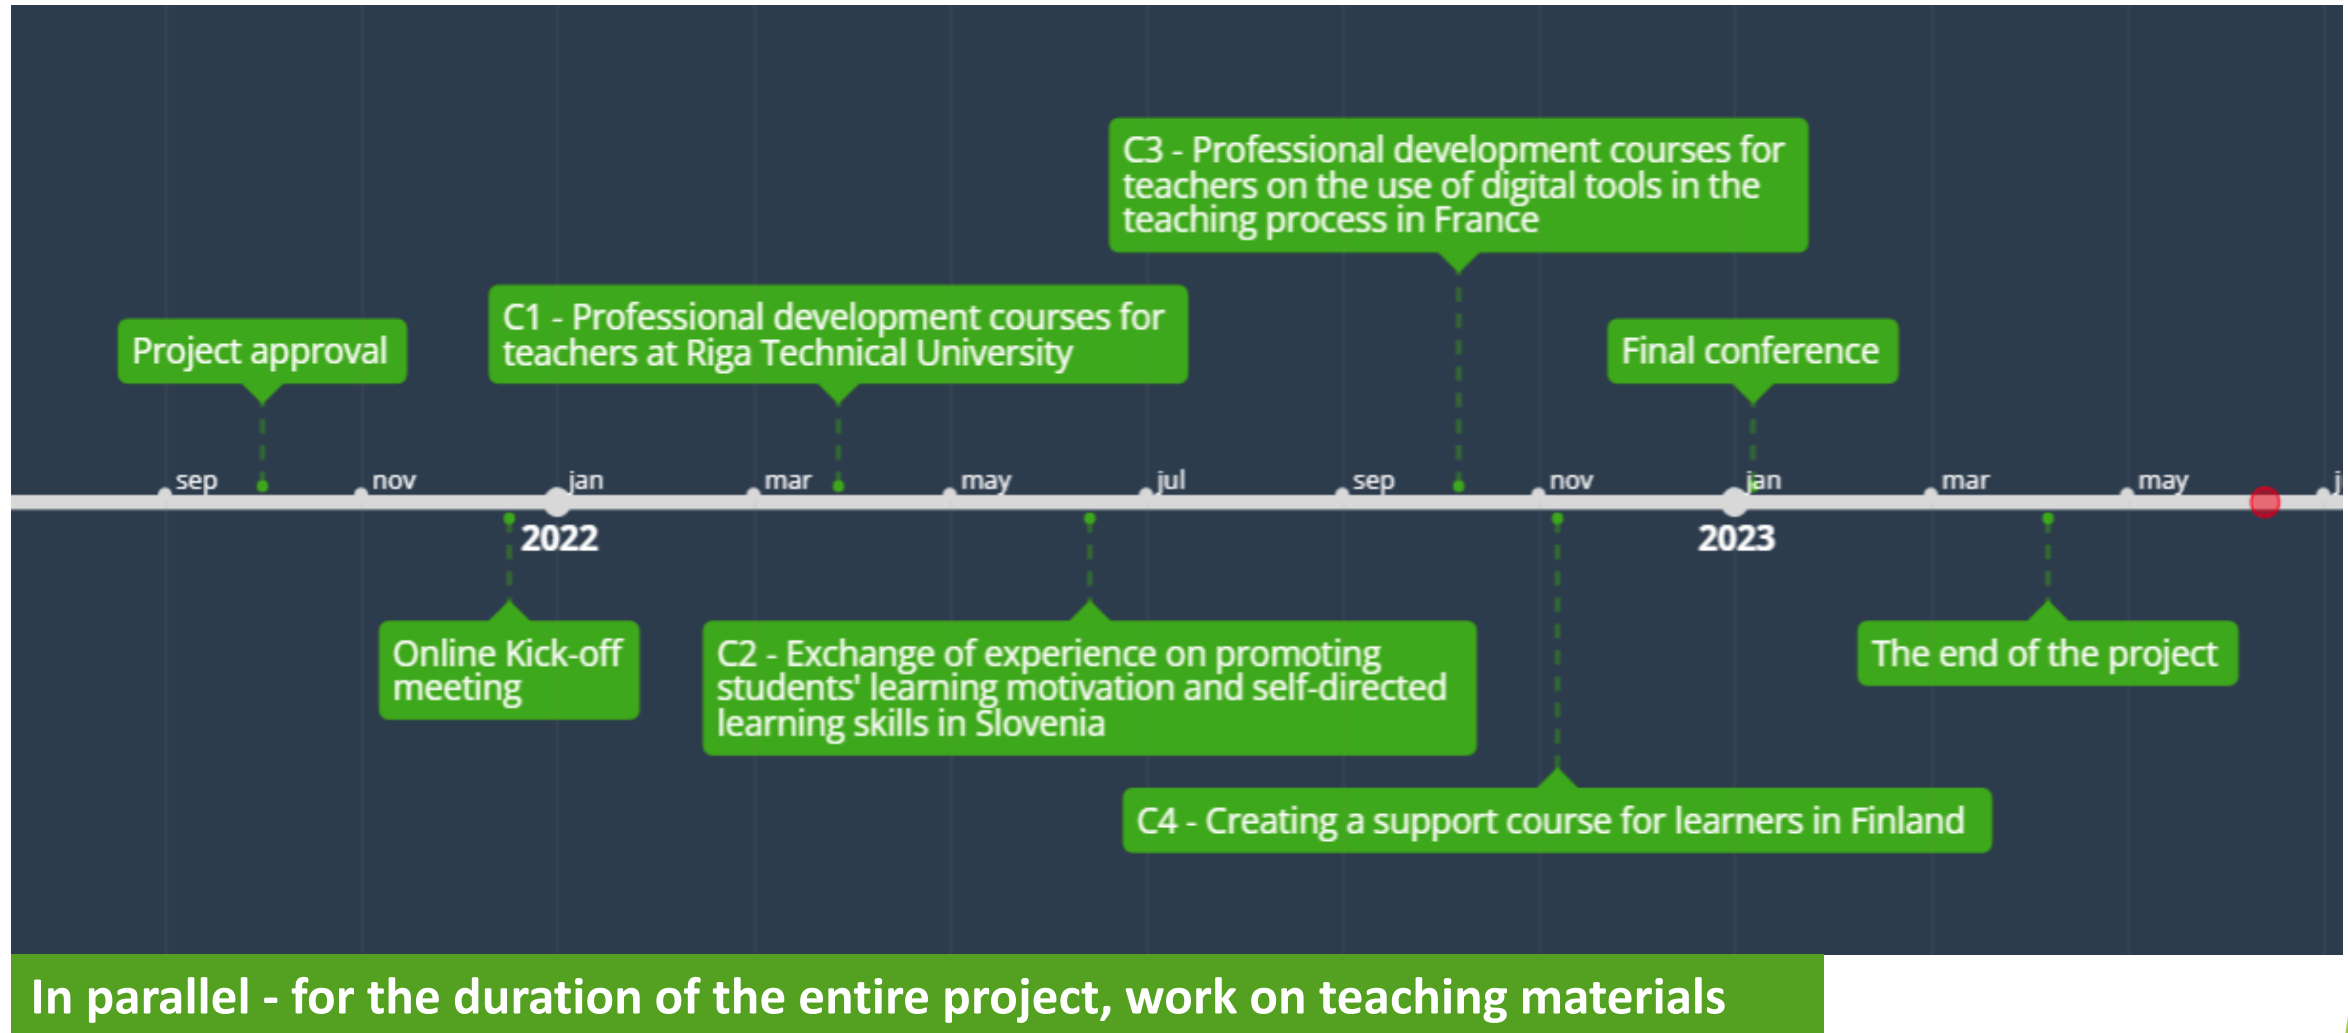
C3 - Professional development courses for teachers on the use of digital tools in the teaching process in France

Project approval

C1 - Professional development courses for teachers at Riga Technical University

Final conference

sep nov jan mar may jul sep nov jan mar may j

2022

2023

Online Kick-off meeting

C2 - Exchange of experience on promoting students' learning motivation and self-directed learning skills in Slovenia

The end of the project

C4 - Creating a support course for learners in Finland

In parallel - for the duration of the entire project, work on teaching materials